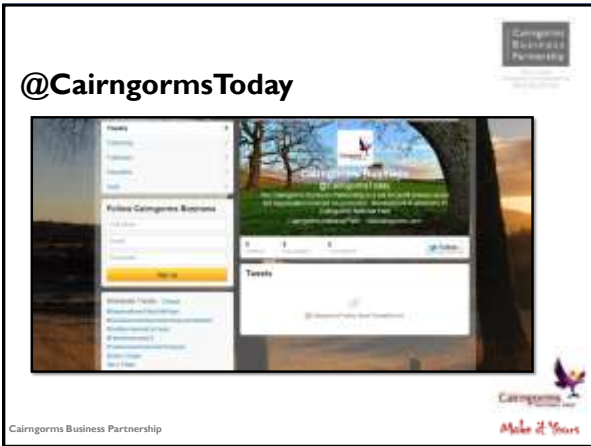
Cairngorms Business Partnership

@CairngormsToday

Tweets

Following

Followers

Favorites

Lists

Follow Cairngorms Business

Sign up

Worldwide Trends · Change

Cairngorms Business

@CairngormsToday

Tweets

Follow

Cairngorms

Make it Yours

Cairngorms Business Partnership